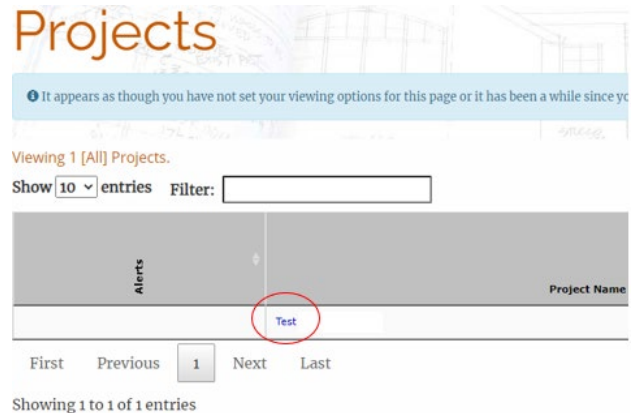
Projects

It appears as though you have not set your viewing options for this page or it has been a while since yo

Viewing 1 [All] Projects.

Show 10 entries Filter:

| Alerts | Project Name |
|---|---|
| | Test |

First Previous 1 Next Last

Showing 1 to 1 of 1 entries